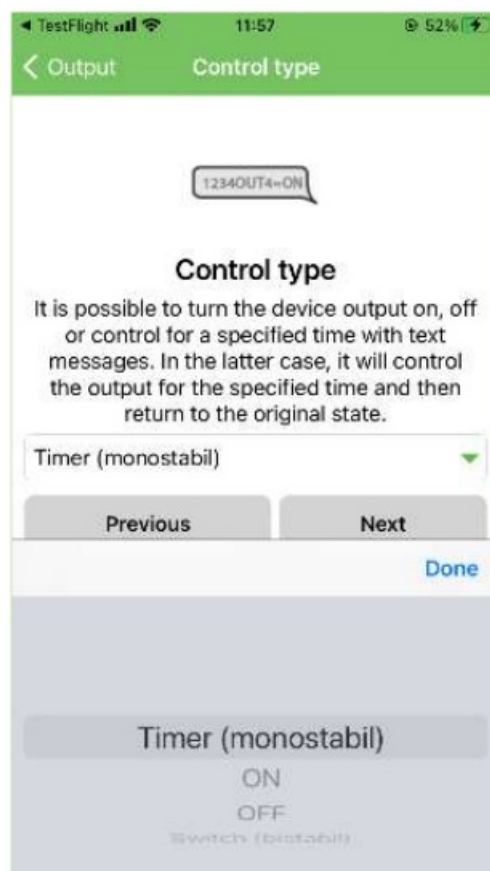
◀ TestFlight 11:57 52%

< Output Control type

1234OUT4=ON

Control type

It is possible to turn the device output on, off or control for a specified time with text messages. In the latter case, it will control the output for the specified time and then return to the original state.

Timer (monostabil)

Previous

Next

Done

Timer (monostabil)
ON
OFF
Switch (bistabil)